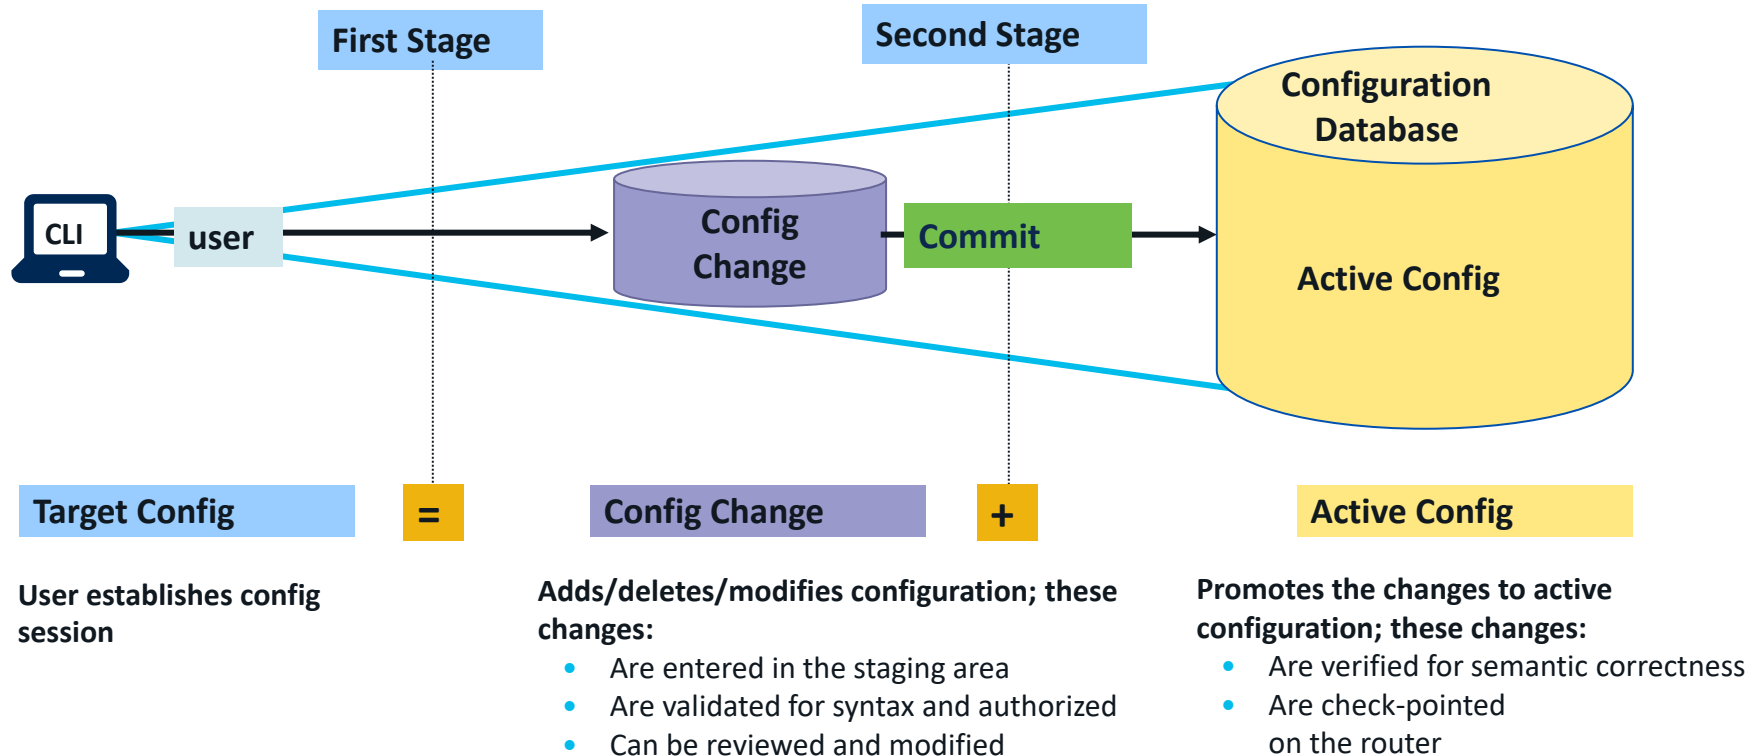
First Stage

Second Stage

Configuration Database

CLI

user

Config Change

Commit

Active Config

Target Config

=

Config Change

+

Active Config

User establishes config session

Adds/deletes/modifies configuration; these changes:

- Are entered in the staging area
- Are validated for syntax and authorized
- Can be reviewed and modified

Promotes the changes to active configuration; these changes:

- Are verified for semantic correctness
- Are check-pointed on the router